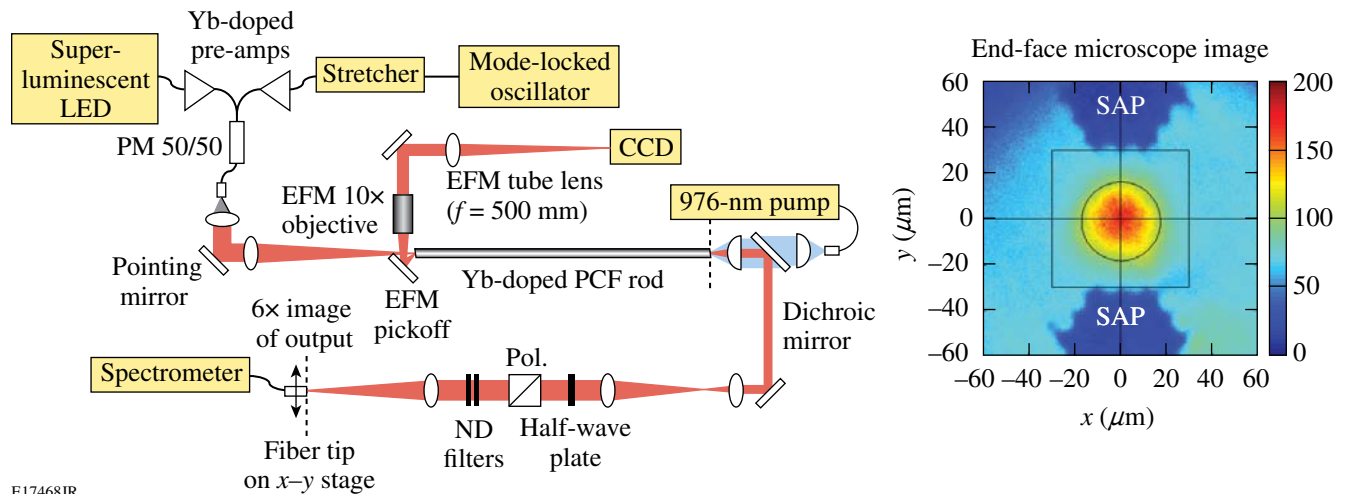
Yb-doped pre-amps

Super-luminescent LED

Stretcher

Mode-locked oscillator

PM 50/50

CCD

EFM tube lens ($f$ = 500 mm)

EFM 10× objective

976-nm pump

Pointing mirror

EFM pickoff

Yb-doped PCF rod

Dichroic mirror

6× image of output

Pol.

Spectrometer

Fiber tip on $x$–$y$ stage

ND filters

Half-wave plate

End-face microscope image

SAP

SAP

$y$ ($\mu$m)

$x$ ($\mu$m)

60
40
20
0
–20
–40
–60

–60 –40 –20 0 20 40 60

200
150
100
50
0

E17468JR